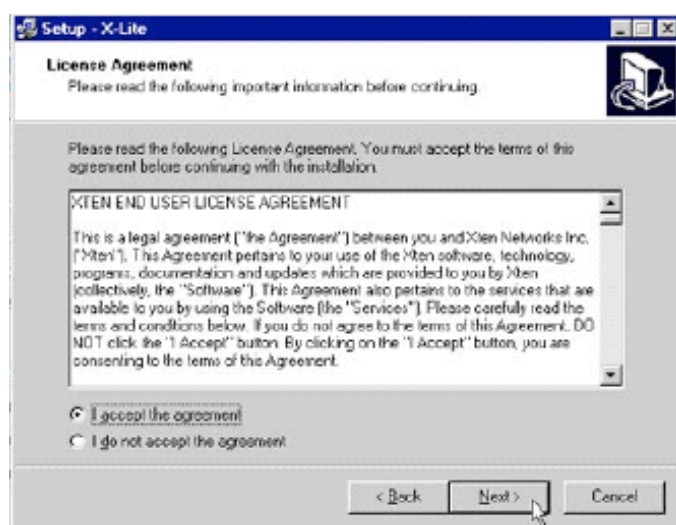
Setup - X-Lite

License Agreement
Please read the following important information before continuing.

Please read the following License Agreement. You must accept the terms of this agreement before continuing with the installation.

XTEN END USER LICENSE AGREEMENT

This is a legal agreement ("the Agreement") between you and Xten Networks Inc. ("Xten"). This Agreement pertains to your use of the Xten software, technology, programs, documentation and updates which are provided to you by Xten (collectively, the "Software"). This Agreement also pertains to the services that are available to you by using the Software (the "Services"). Please carefully read the terms and conditions below. If you do not agree to the terms of this Agreement, DO NOT click the "I Accept" button. By clicking on the "I Accept" button, you are consenting to the terms of this Agreement.

I accept the agreement
I do not accept the agreement

< Back
Next >
Cancel